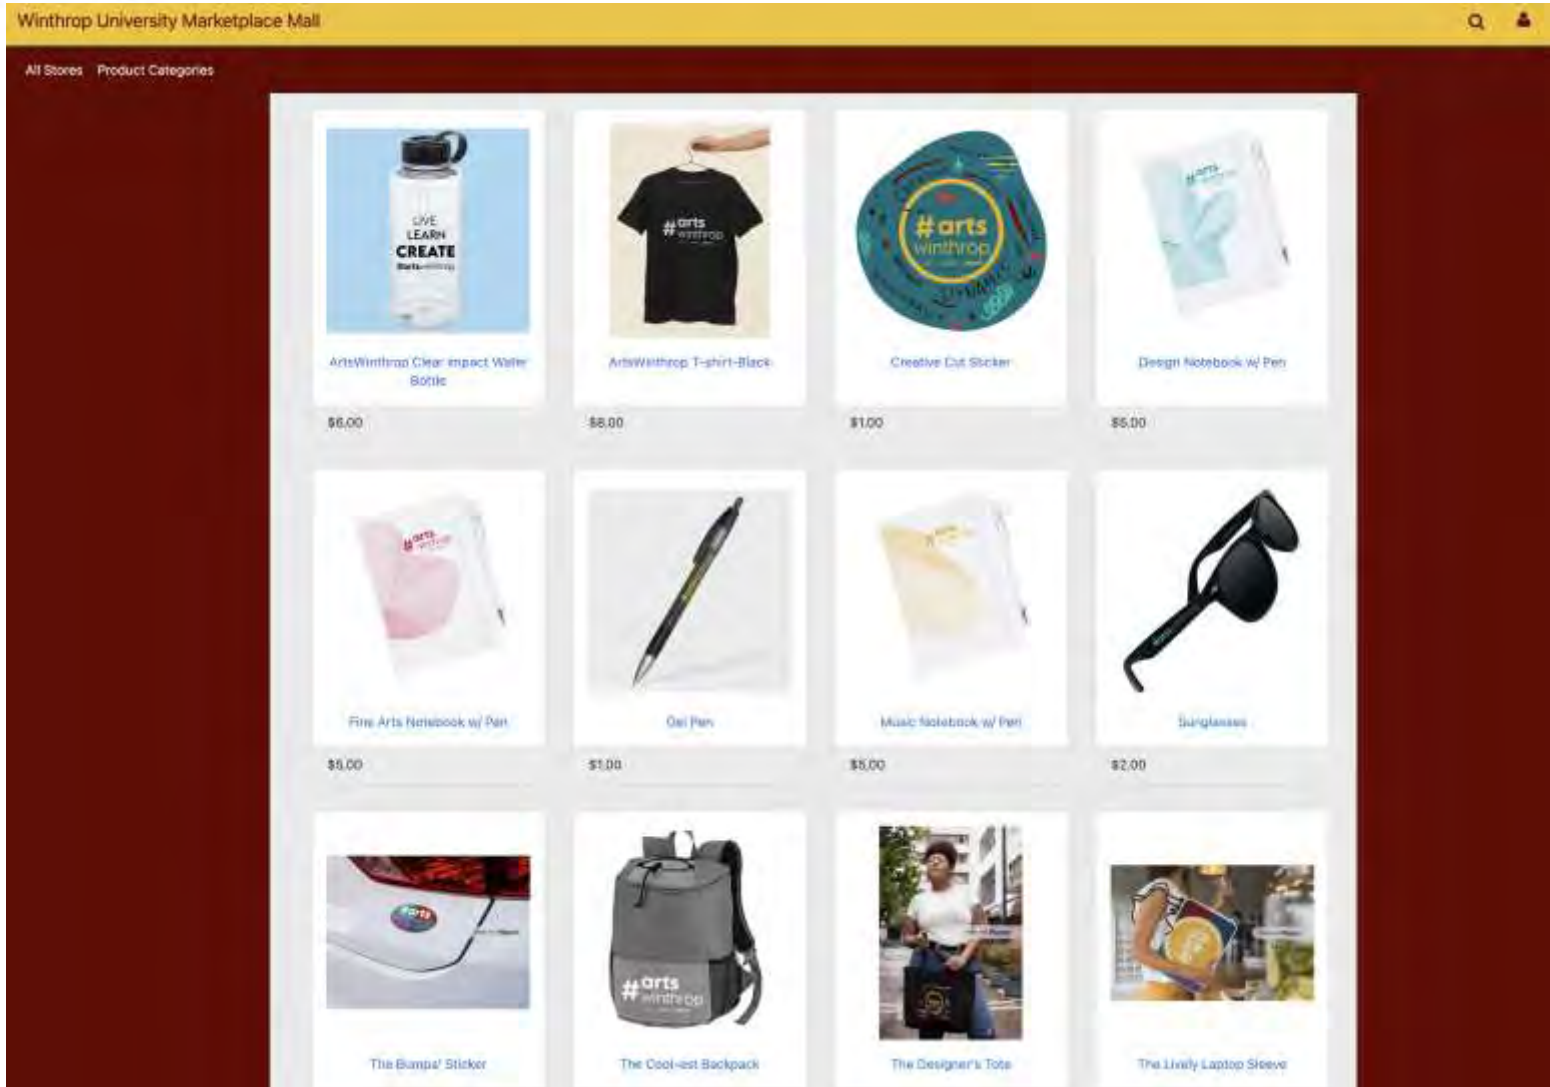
Winthrop University Marketplace Mall

All Stores Product Categories

LIVE LEARN CREATE #artswinthrop

ArtsWinthrop Clear Impact Water Bottle

$6.00

#arts winthrop

ArtsWinthrop T-shirt-Black

$8.00

#arts winthrop

Creative Cut Sticker

$1.00

Design Notebook w/ Pen

$5.00

Fine Arts Notebook w/ Pen

$5.00

Gel Pen

$1.00

Music Notebook w/ Pen

$5.00

Sunglasses

$2.00

The Bumpa! Sticker

#arts winthrop

The Cool-est Backpack

The Designer's Tote

The Lively Laptop Sleeve